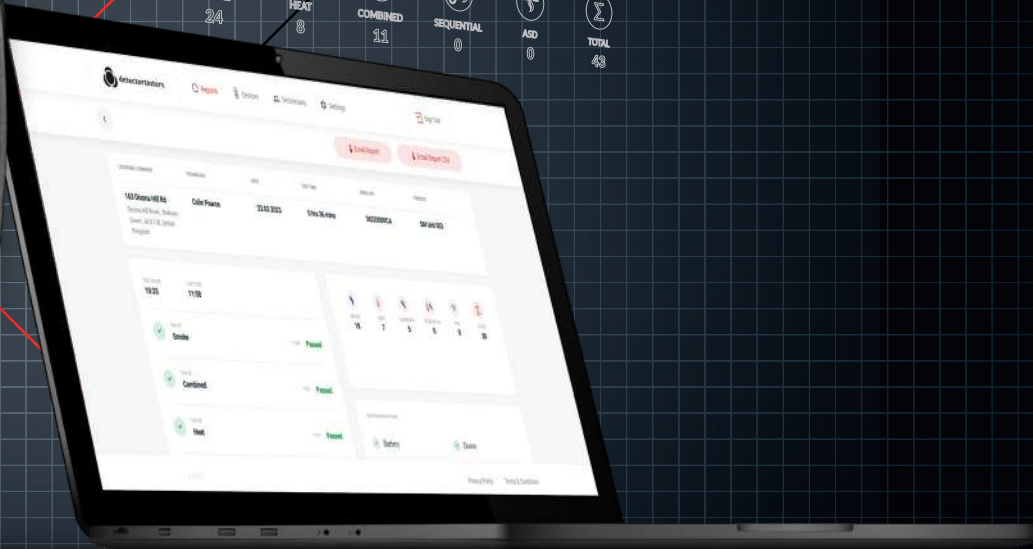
24
HEAT
8
COMBINED
11
SEQUENTIAL
0
ASD
0
TOTAL
43

detectortesters
Reports
Devices
Technicians
Settings
Sign Out

Email Report
Email Report CSV

163 Gnome Hill Rd
Colin Pearce
22.02.2023
5 hrs 36 mins
SM and DCL

10:23
11:00

Smoke
Passed
Combined
Passed
Heat
Passed

18
7
5
6
0
36

Battery
Doors

Privacy Policy
Terms & Conditions